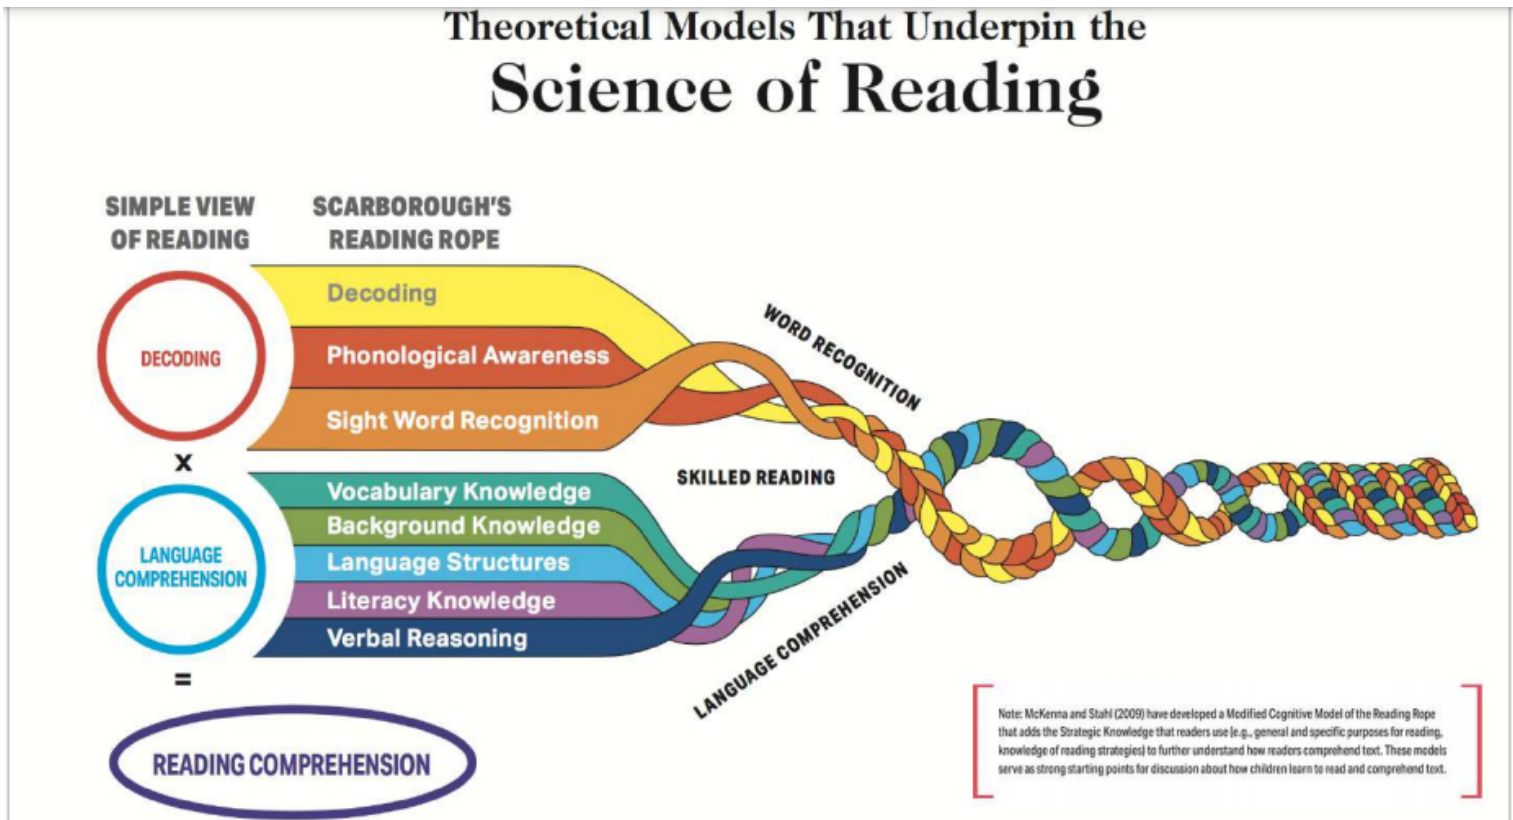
Theoretical Models That Underpin the
Science of Reading

SIMPLE VIEW OF READING

SCARBOROUGH'S READING ROPE

DECODING

Decoding
Phonological Awareness
Sight Word Recognition

x

LANGUAGE COMPREHENSION

Vocabulary Knowledge
Background Knowledge
Language Structures
Literacy Knowledge
Verbal Reasoning

=

READING COMPREHENSION

WORD RECOGNITION

SKILLED READING

LANGUAGE COMPREHENSION

Note: McKenna and Stahl (2009) have developed a Modified Cognitive Model of the Reading Rope that adds the Strategic Knowledge that readers use (e.g., general and specific purposes for reading, knowledge of reading strategies) to further understand how readers comprehend text. These models serve as strong starting points for discussion about how children learn to read and comprehend text.